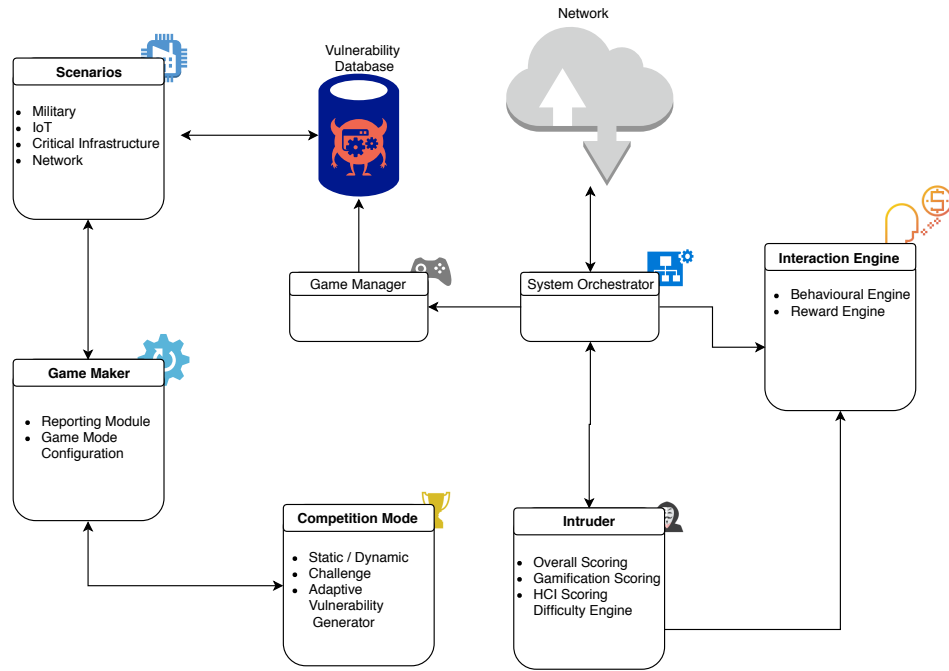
Network

Vulnerability Database

Scenarios
- Military
- IoT
- Critical Infrastructure
- Network

Game Manager

System Orchestrator

Interaction Engine
- Behavioural Engine
- Reward Engine

Game Maker
- Reporting Module
- Game Mode Configuration

Competition Mode
- Static / Dynamic Challenge
- Adaptive Vulnerability Generator

Intruder
- Overall Scoring
- Gamification Scoring
- HCI Scoring Difficulty Engine